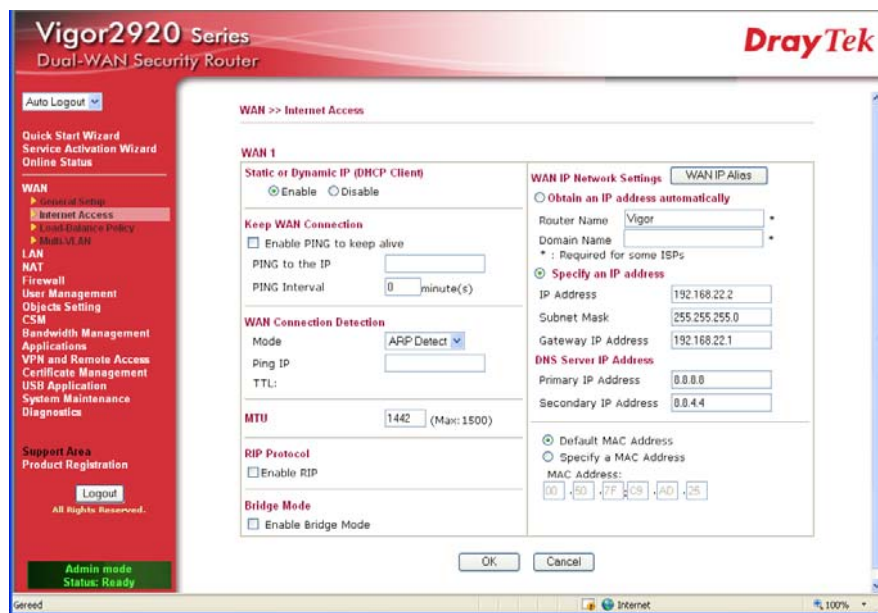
Vigor2920 Series
Dual-WAN Security Router

DrayTek

Auto Logout

Quick Start Wizard
Service Activation Wizard
Online Status

WAN
General Setup
Internet Access
Load-Balance Policy
Multi-VLAN
LAN
NAT
Firewall
User Management
Objects Setting
CSM
Bandwidth Management
Applications
VPN and Remote Access
Certificate Management
USB Application
System Maintenance
Diagnostics

Support Area
Product Registration

Logout
All Rights Reserved.

Admin mode
Status: Ready

WAN >> Internet Access

WAN 1

Static or Dynamic IP (DHCP Client)
Enable Disable

Keep WAN Connection
Enable PING to keep alive
PING to the IP
PING Interval 0 minute(s)

WAN Connection Detection
Mode ARP Detect
Ping IP
TTL:

MTU 1442 (Max: 1500)

RIP Protocol
Enable RIP

Bridge Mode
Enable Bridge Mode

WAN IP Network Settings WAN IP Alias
Obtain an IP address automatically
Router Name Vigor *
Domain Name *
* : Required for some ISPs
Specify an IP address
IP Address 192.168.22.2
Subnet Mask 255.255.255.0
Gateway IP Address 192.168.22.1
DNS Server IP Address
Primary IP Address 8.8.8.8
Secondary IP Address 8.8.4.4

Default MAC Address
Specify a MAC Address
MAC Address:
00 . 50 . 7F . C9 . AD . 25

OK Cancel

Gereed
Internet
100%